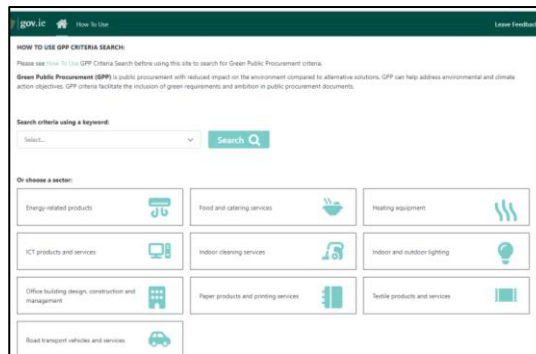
gov.ie How To Use Leave Feedback

HOW TO USE GPP CRITERIA SEARCH:

Please see How To Use GPP Criteria Search before using this site to search for Green Public Procurement criteria.

Green Public Procurement (GPP) is public procurement with reduced impact on the environment compared to alternative solutions. GPP can help address environmental and climate action objectives. GPP criteria facilitate the inclusion of green requirements and ambition in public procurement documents.

Search criteria using a keyword:

Select...

Search

Or choose a sector:

Energy-related products

Food and catering services

Heating equipment

ICT products and services

Indoor cleaning services

Indoor and outdoor lighting

Office building design, construction and management

Paper products and printing services

Textile products and services

Road transport vehicles and services